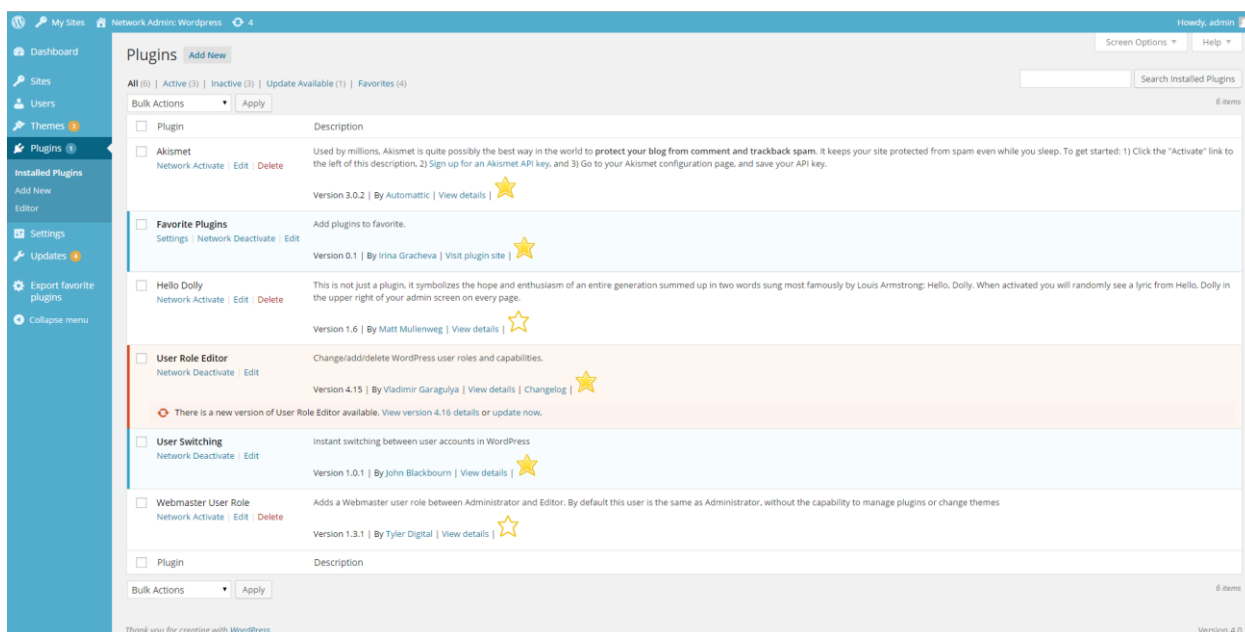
My Sites Network Admin: Wordpress 4 Howdy, admin

Dashboard
Sites
Users
Themes 3
Plugins 1
Installed Plugins
Add New
Editor
Settings
Updates 4
Export favorite plugins
Collapse menu

Plugins Add New

Screen Options ▼ Help ▼

All (6) | Active (3) | Inactive (3) | Update Available (1) | Favorites (4)

Search Installed Plugins

Bulk Actions Apply 6 items

| Plugin | Description |
|---|---|
| Akismet<br>Network Activate \| Edit \| Delete | Used by millions, Akismet is quite possibly the best way in the world to **protect your blog from comment and trackback spam**. It keeps your site protected from spam even while you sleep. To get started: 1) Click the "Activate" link to the left of this description, 2) Sign up for an Akismet API key, and 3) Go to your Akismet configuration page, and save your API key.<br>Version 3.0.2 \| By Automattic \| View details \| |
| Favorite Plugins<br>Settings \| Network Deactivate \| Edit | Add plugins to favorite.<br>Version 0.1 \| By Irina Gracheva \| Visit plugin site \| |
| Hello Dolly<br>Network Activate \| Edit \| Delete | This is not just a plugin, it symbolizes the hope and enthusiasm of an entire generation summed up in two words sung most famously by Louis Armstrong: Hello, Dolly. When activated you will randomly see a lyric from Hello, Dolly in the upper right of your admin screen on every page.<br>Version 1.6 \| By Matt Mullenweg \| View details \| |
| User Role Editor<br>Network Deactivate \| Edit | Change/add/delete WordPress user roles and capabilities.<br>Version 4.15 \| By Vladimir Garagulya \| View details \| Changelog \| |
| | There is a new version of User Role Editor available. View version 4.16 details or update now. |
| User Switching<br>Network Deactivate \| Edit | Instant switching between user accounts in WordPress<br>Version 1.0.1 \| By John Blackbourn \| View details \| |
| Webmaster User Role<br>Network Activate \| Edit \| Delete | Adds a Webmaster user role between Administrator and Editor. By default this user is the same as Administrator, without the capability to manage plugins or change themes<br>Version 1.3.1 \| By Tyler Digital \| View details \| |
| Plugin | Description |

Bulk Actions Apply 6 items

Thank you for creating with WordPress. Version 4.0